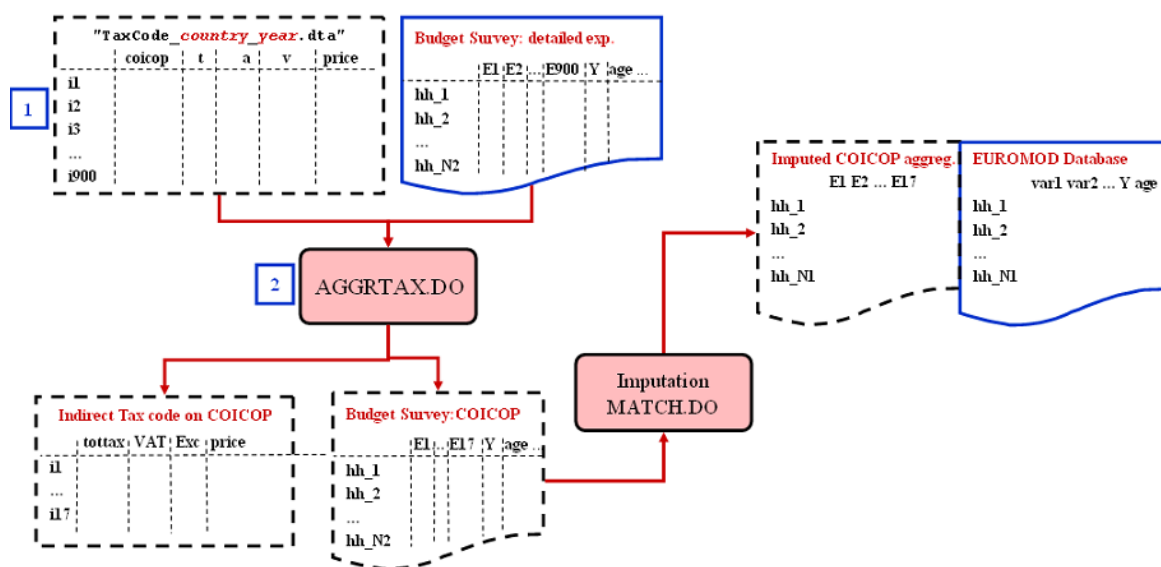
"TaxCode_*country_year*.dta"

| | coicop | t | a | v | price |
|---|---|---|---|---|---|
| i1 | | | | | |
| i2 | | | | | |
| i3 | | | | | |
| ... | | | | | |
| i900 | | | | | |

1

Budget Survey: detailed exp.

| | E1 | E2 | ... | E900 | Y | age ... |
|---|---|---|---|---|---|---|
| hh_1 | | | | | | |
| hh_2 | | | | | | |
| ... | | | | | | |
| hh_N2 | | | | | | |

2

AGGRTAX.DO

Imputed COICOP aggreg.

E1 E2 ... E17

hh_1

hh_2

...

hh_N1

EUROMOD Database

var1 var2 ... Y age

hh_1

hh_2

...

hh_N1

Imputation
MATCH.DO

Indirect Tax code on COICOP

| | tottax | VAT | Exc | price |
|---|---|---|---|---|
| i1 | | | | |
| ... | | | | |
| i17 | | | | |

Budget Survey: COICOP

| | E1 | ... | E17 | Y | age ... |
|---|---|---|---|---|---|
| hh_1 | | | | | |
| hh_2 | | | | | |
| ... | | | | | |
| hh_N2 | | | | | |